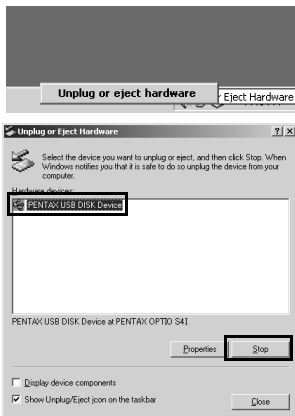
Unplug or eject hardware

r Eject Hardware

Unplug or Eject Hardware

?

Select the device you want to unplug or eject, and then click Stop. When Windows notifies you that it is safe to do so unplug the device from your computer.

Hardware devices:

PENTAX USB DISK Device

PENTAX USB DISK Device at PENTAX OPTIO S4I

Properties

Stop

Display device components

Show Unplug/Eject icon on the taskbar

Close